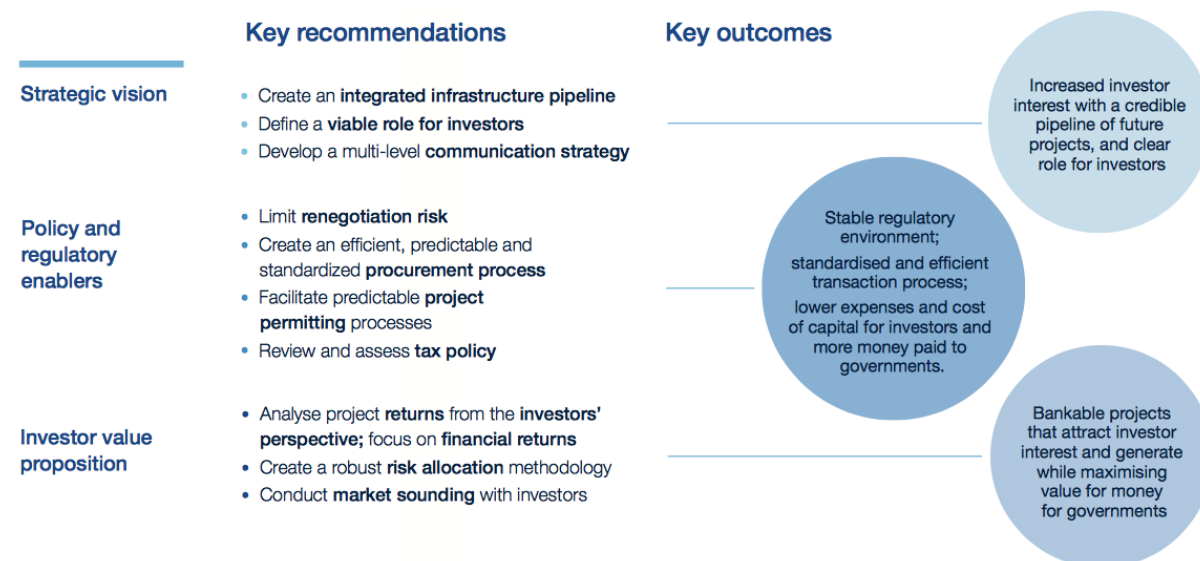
Key recommendations

Key outcomes

Strategic vision

- Create an **integrated infrastructure pipeline**
- Define a **viable role for investors**
- Develop a multi-level **communication strategy**

Increased investor interest with a credible pipeline of future projects, and clear role for investors

Policy and regulatory enablers

- Limit **renegotiation risk**
- Create an efficient, predictable and standardized **procurement process**
- Facilitate predictable **project permitting** processes
- Review and assess **tax policy**

Stable regulatory environment;

standardised and efficient transaction process;

lower expenses and cost of capital for investors and more money paid to governments.

Investor value proposition

- Analyse project **returns** from the **investors' perspective;** focus on **financial returns**
- Create a robust **risk allocation** methodology
- Conduct **market sounding** with investors

Bankable projects that attract investor interest and generate while maximising value for money for governments